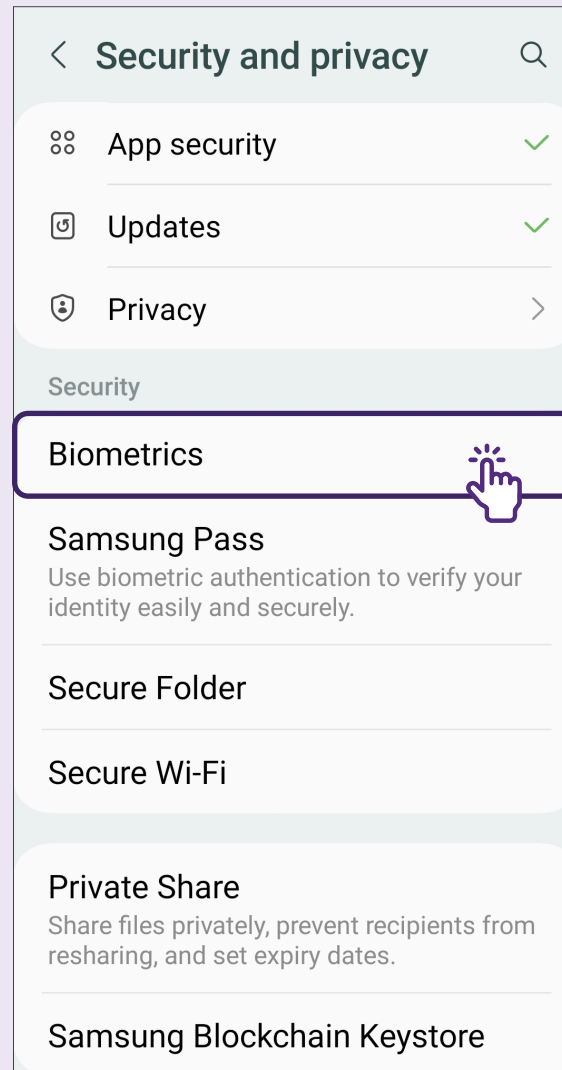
Security and privacy

App security

Updates

Privacy

Security

Biometrics

Samsung Pass
Use biometric authentication to verify your identity easily and securely.

Secure Folder

Secure Wi-Fi

Private Share
Share files privately, prevent recipients from resharing, and set expiry dates.

Samsung Blockchain Keystore